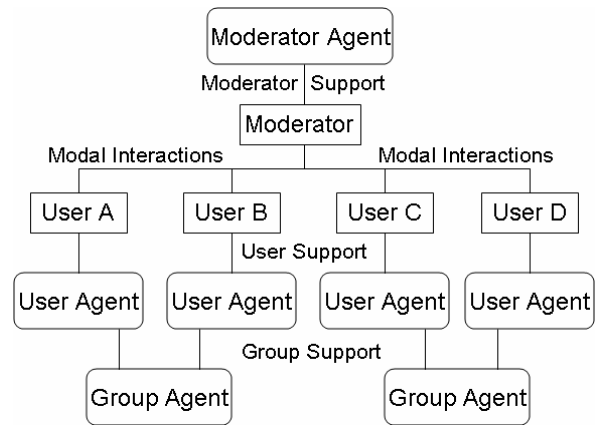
Moderator Agent

Moderator Support

Moderator

Modal Interactions

Modal Interactions

User A

User B

User C

User D

User Support

User Agent

User Agent

User Agent

User Agent

Group Support

Group Agent

Group Agent